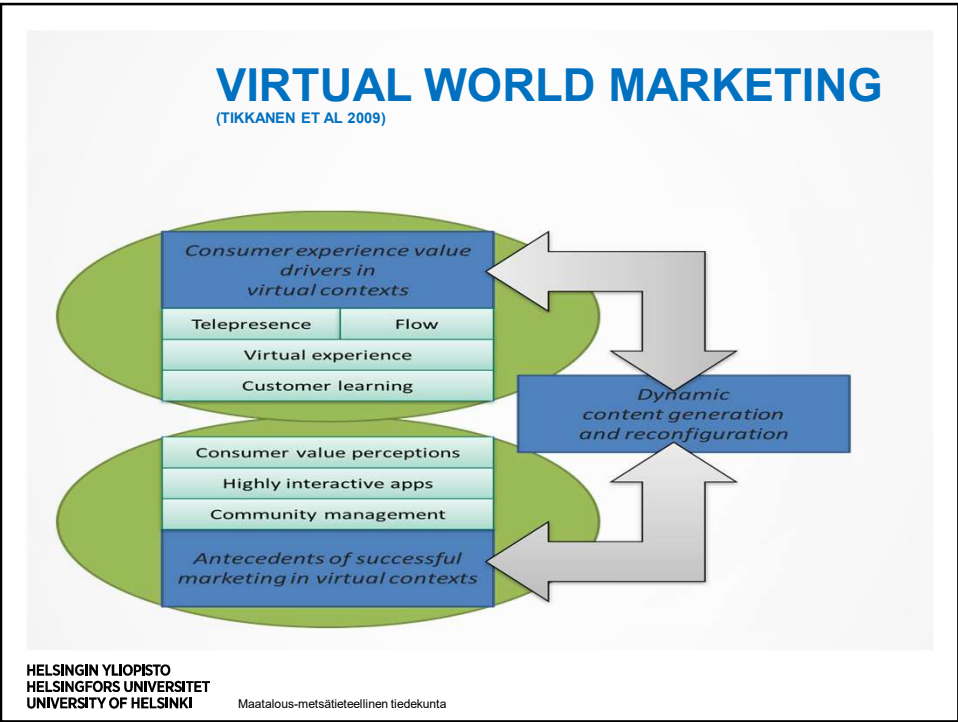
VIRTUAL WORLD MARKETING
(TIKKANEN ET AL 2009)

Consumer experience value drivers in virtual contexts

| Telepresence | Flow |
|---|---|
| Virtual experience | |
| Customer learning | |

Dynamic content generation and reconfiguration

| Consumer value perceptions |
|---|
| Highly interactive apps |
| Community management |

Antecedents of successful marketing in virtual contexts

HELSINGIN YLIOPISTO
HELSINGFORS UNIVERSITET
UNIVERSITY OF HELSINKI

Maatalous-metsätieteellinen tiedekunta